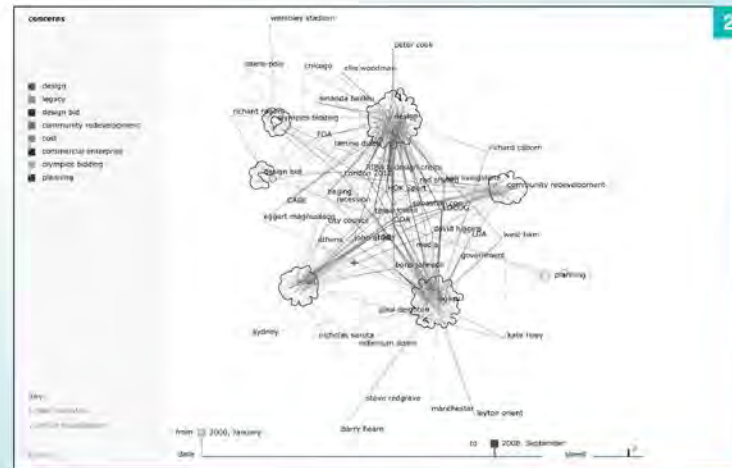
concerns

design
legacy
design bid
community redevelopment
cost
commercial enterprise
olympics bidding
planning

2

wembley stadium
peter cook
oscar-polo
chicago
ellis woodman
amanda baillieu
richard rogers
olympics bidding
FDA
design
tamina dutch
richard cotton
design bid
RIBA
london 2012
community redevelopment
CABE
beijing
recession
eggert magnusson
city council
HOK sport
athens
LDA
west ham
david higgins
media
government
planning
boris johnson
cost
paul deighton
sydney
nicholas serota
millennium dome
kate hoey
steve redgrave
manchester
leyton orient
barry hearn

key:

from 2000, January
to 2008, September
date
speed